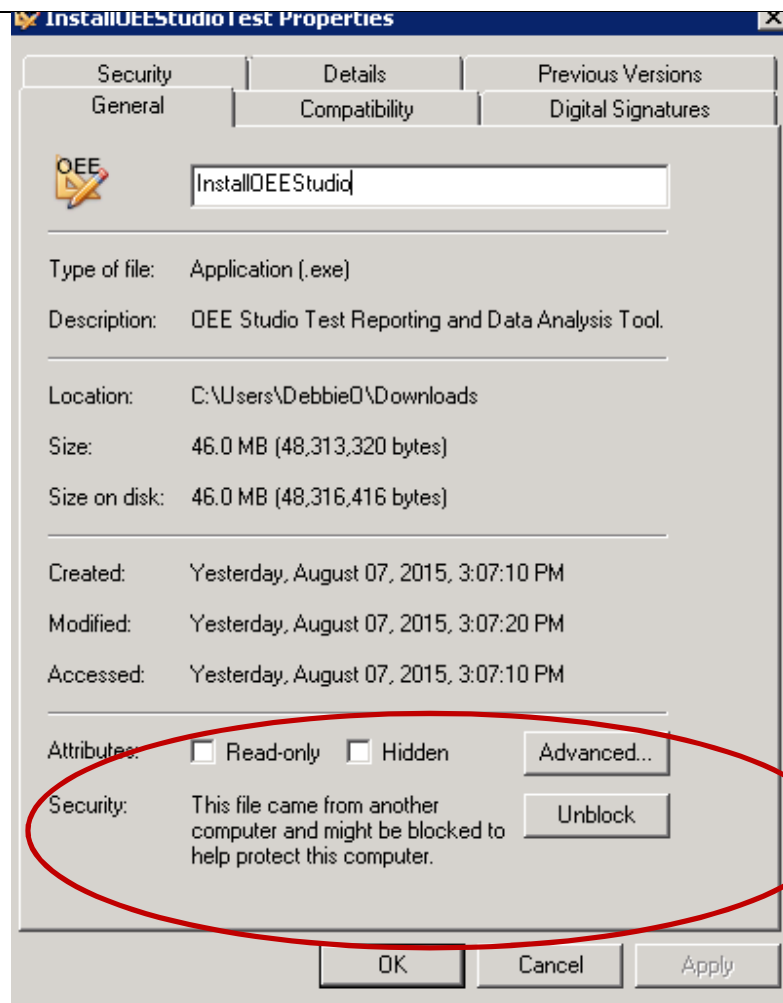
InstallOEEStudioTest Properties

Security | Details | Previous Versions
General | Compatibility | Digital Signatures

OEE

InstallOEEStudio

Type of file: Application (.exe)

Description: OEE Studio Test Reporting and Data Analysis Tool.

Location: C:\Users\DebbieO\Downloads

Size: 46.0 MB (48,313,320 bytes)

Size on disk: 46.0 MB (48,316,416 bytes)

Created: Yesterday, August 07, 2015, 3:07:10 PM

Modified: Yesterday, August 07, 2015, 3:07:20 PM

Accessed: Yesterday, August 07, 2015, 3:07:10 PM

Attributes: Read-only Hidden Advanced...

Security: This file came from another computer and might be blocked to help protect this computer. Unblock

OK Cancel Apply